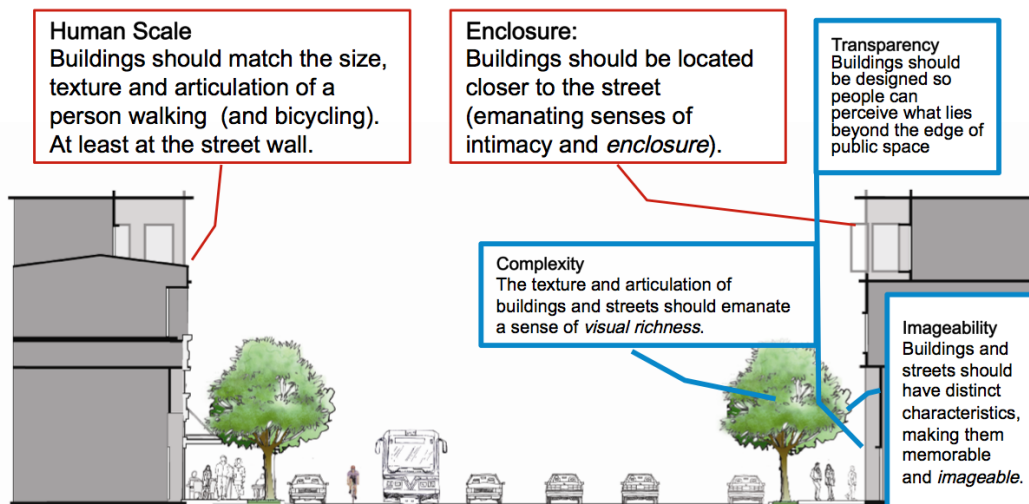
Human Scale
Buildings should match the size, texture and articulation of a person walking (and bicycling). At least at the street wall.

Enclosure:
Buildings should be located closer to the street (emanating senses of intimacy and *enclosure*).

Transparency
Buildings should be designed so people can perceive what lies beyond the edge of public space

Complexity
The texture and articulation of buildings and streets should emanate a sense of *visual richness*.

Imageability
Buildings and streets should have distinct characteristics, making them memorable and *imageable*.